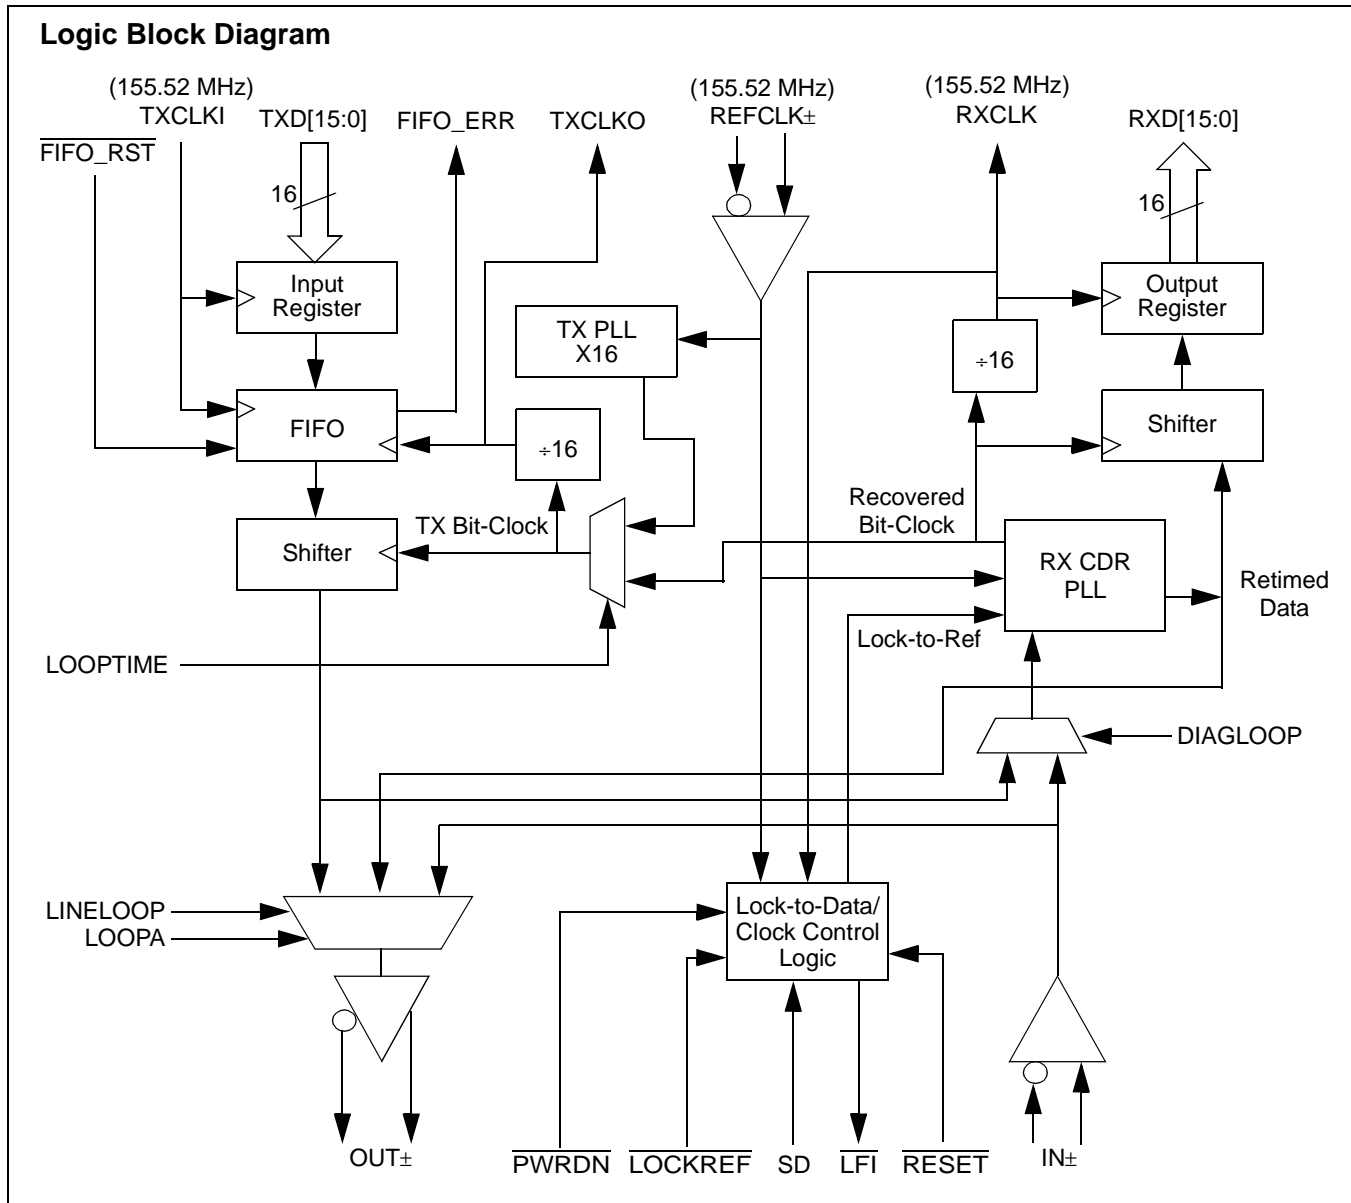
Logic Block Diagram

(155.52 MHz)
TXCLKI

TXD[15:0]

FIFO_ERR

TXCLKO

(155.52 MHz)
REFCLK±

(155.52 MHz)
RXCLK

RXD[15:0]

$\overline{\text{FIFO\_RST}}$

16

16

Input Register

TX PLL X16

÷16

Output Register

FIFO

÷16

Shifter

Recovered Bit-Clock

TX Bit-Clock

Shifter

RX CDR PLL

Retimed Data

Lock-to-Ref

LOOPTIME

DIAGLOOP

LINELOOP

LOOPA

Lock-to-Data/ Clock Control Logic

OUT±

$\overline{\text{PWRDN}}$

$\overline{\text{LOCKREF}}$

SD

$\overline{\text{LFI}}$

$\overline{\text{RESET}}$

IN±